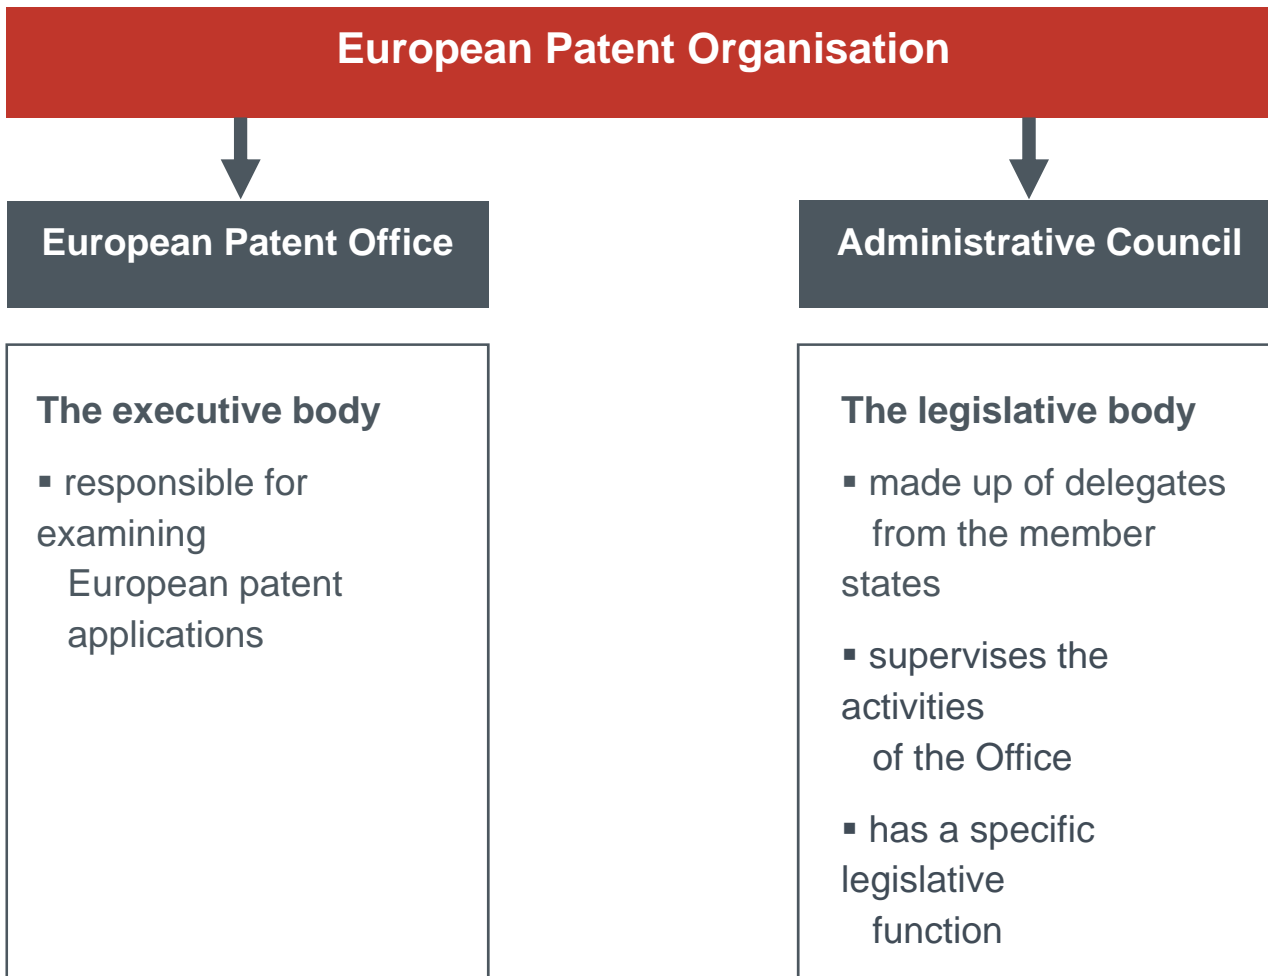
European Patent Organisation

European Patent Office

The executive body

▪ responsible for examining European patent applications

Administrative Council

The legislative body

▪ made up of delegates from the member states

▪ supervises the activities of the Office

▪ has a specific legislative function